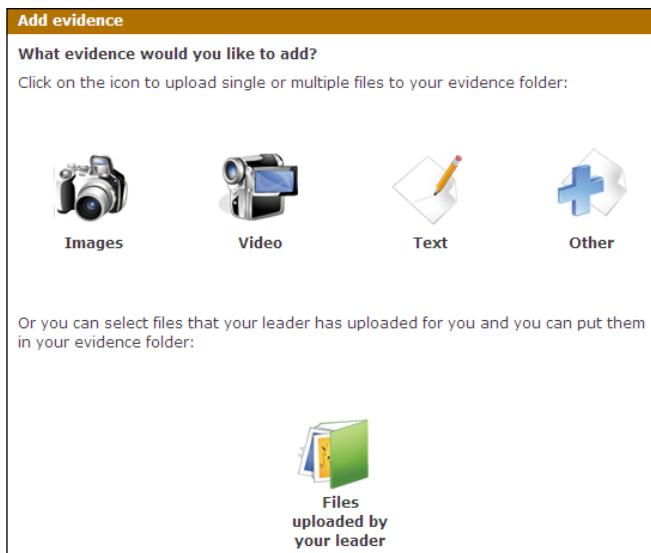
Add evidence

What evidence would you like to add?

Click on the icon to upload single or multiple files to your evidence folder:

Images

Video

Text

Other

Or you can select files that your leader has uploaded for you and you can put them in your evidence folder:

Files uploaded by your leader